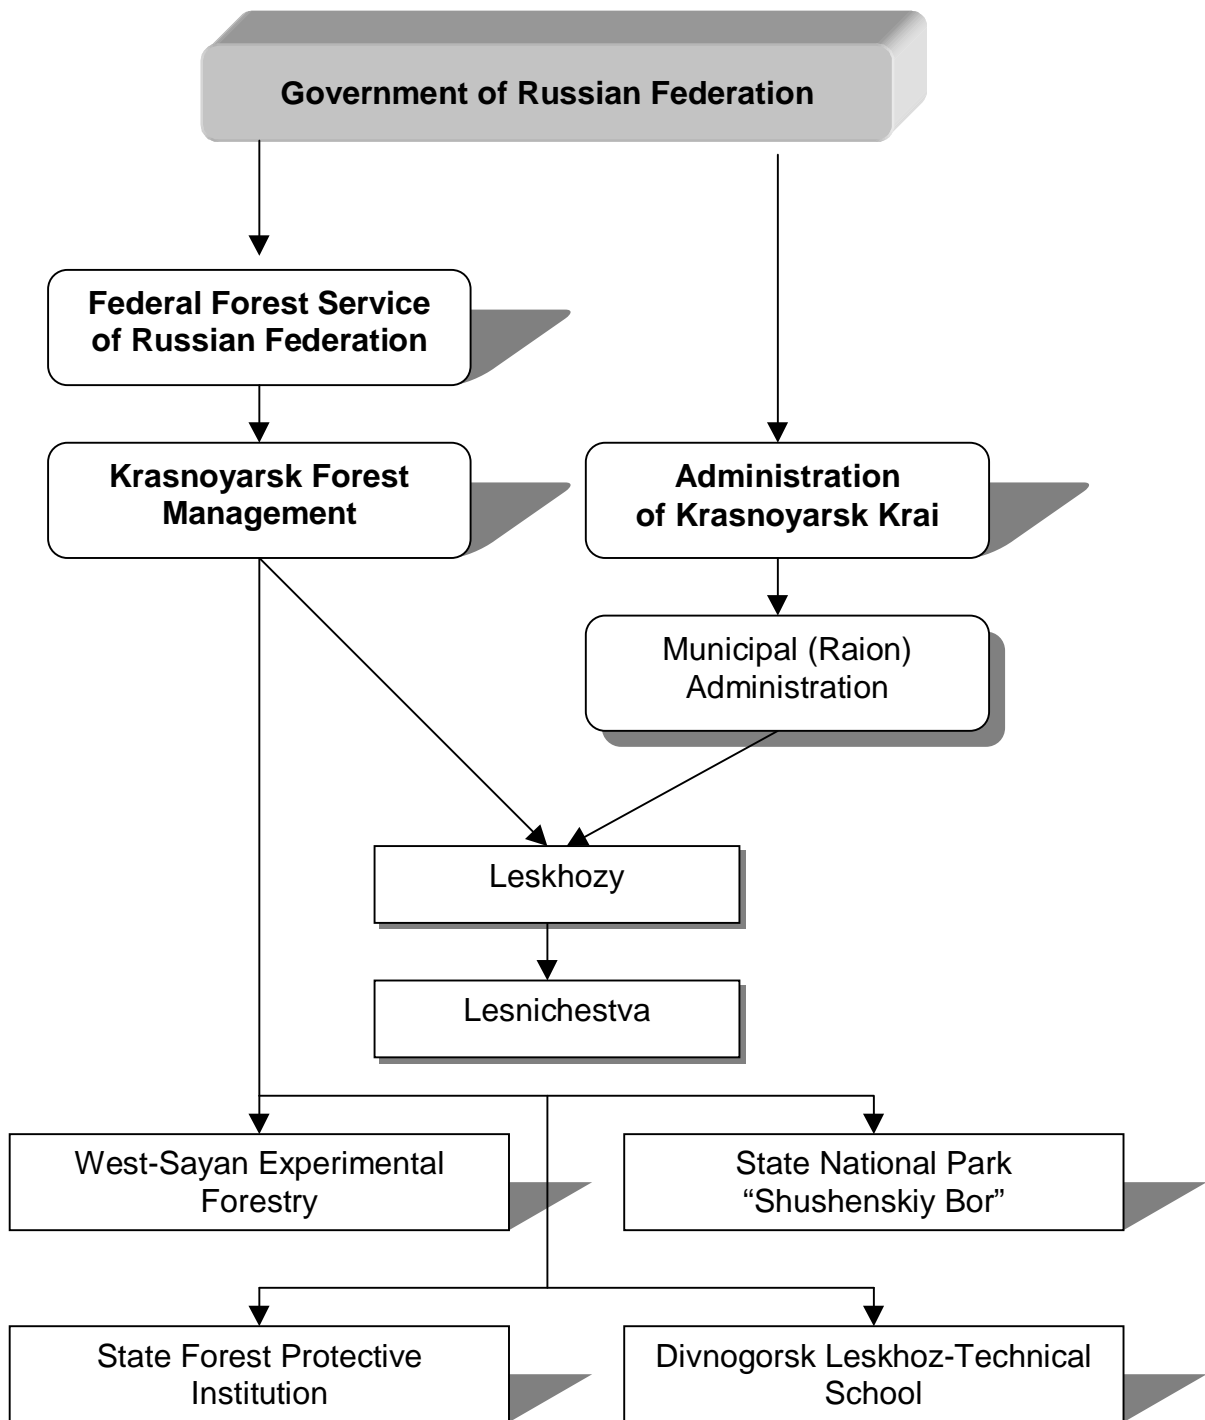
Government of Russian Federation

Federal Forest Service of Russian Federation

Krasnoyarsk Forest Management

Administration of Krasnoyarsk Krai

Municipal (Raion) Administration

Leskhozy

Lesnichestva

West-Sayan Experimental Forestry

State National Park "Shushenskiy Bor"

State Forest Protective Institution

Divnogorsk Leskhoz-Technical School